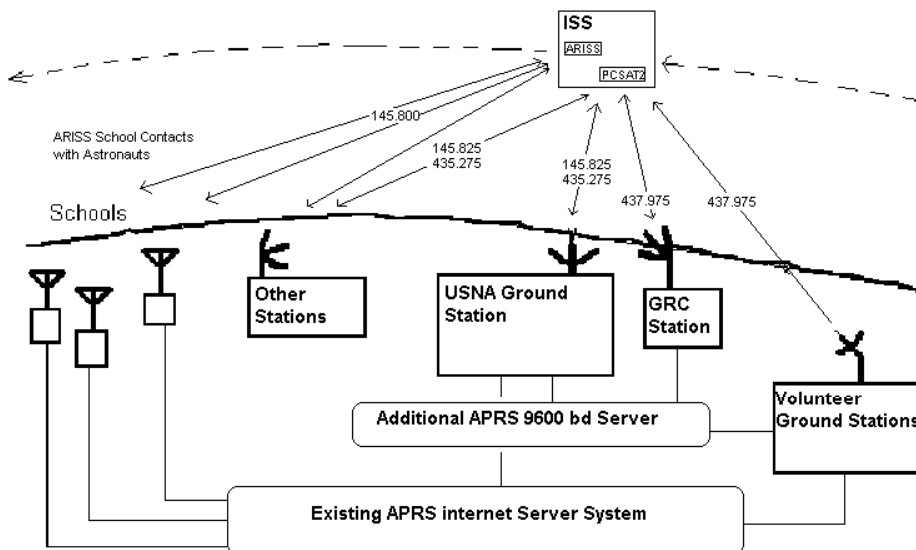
ISS
ARISS
PCSAT2

ARISS School Contacts with Astronauts

145.800

145.825
435.275

145.825
435.275

437.975

437.975

Schools

Other Stations

USNA Ground Station

GRC Station

Volunteer Ground Stations

Additional APRS 9600 bd Server

Existing APRS internet Server System